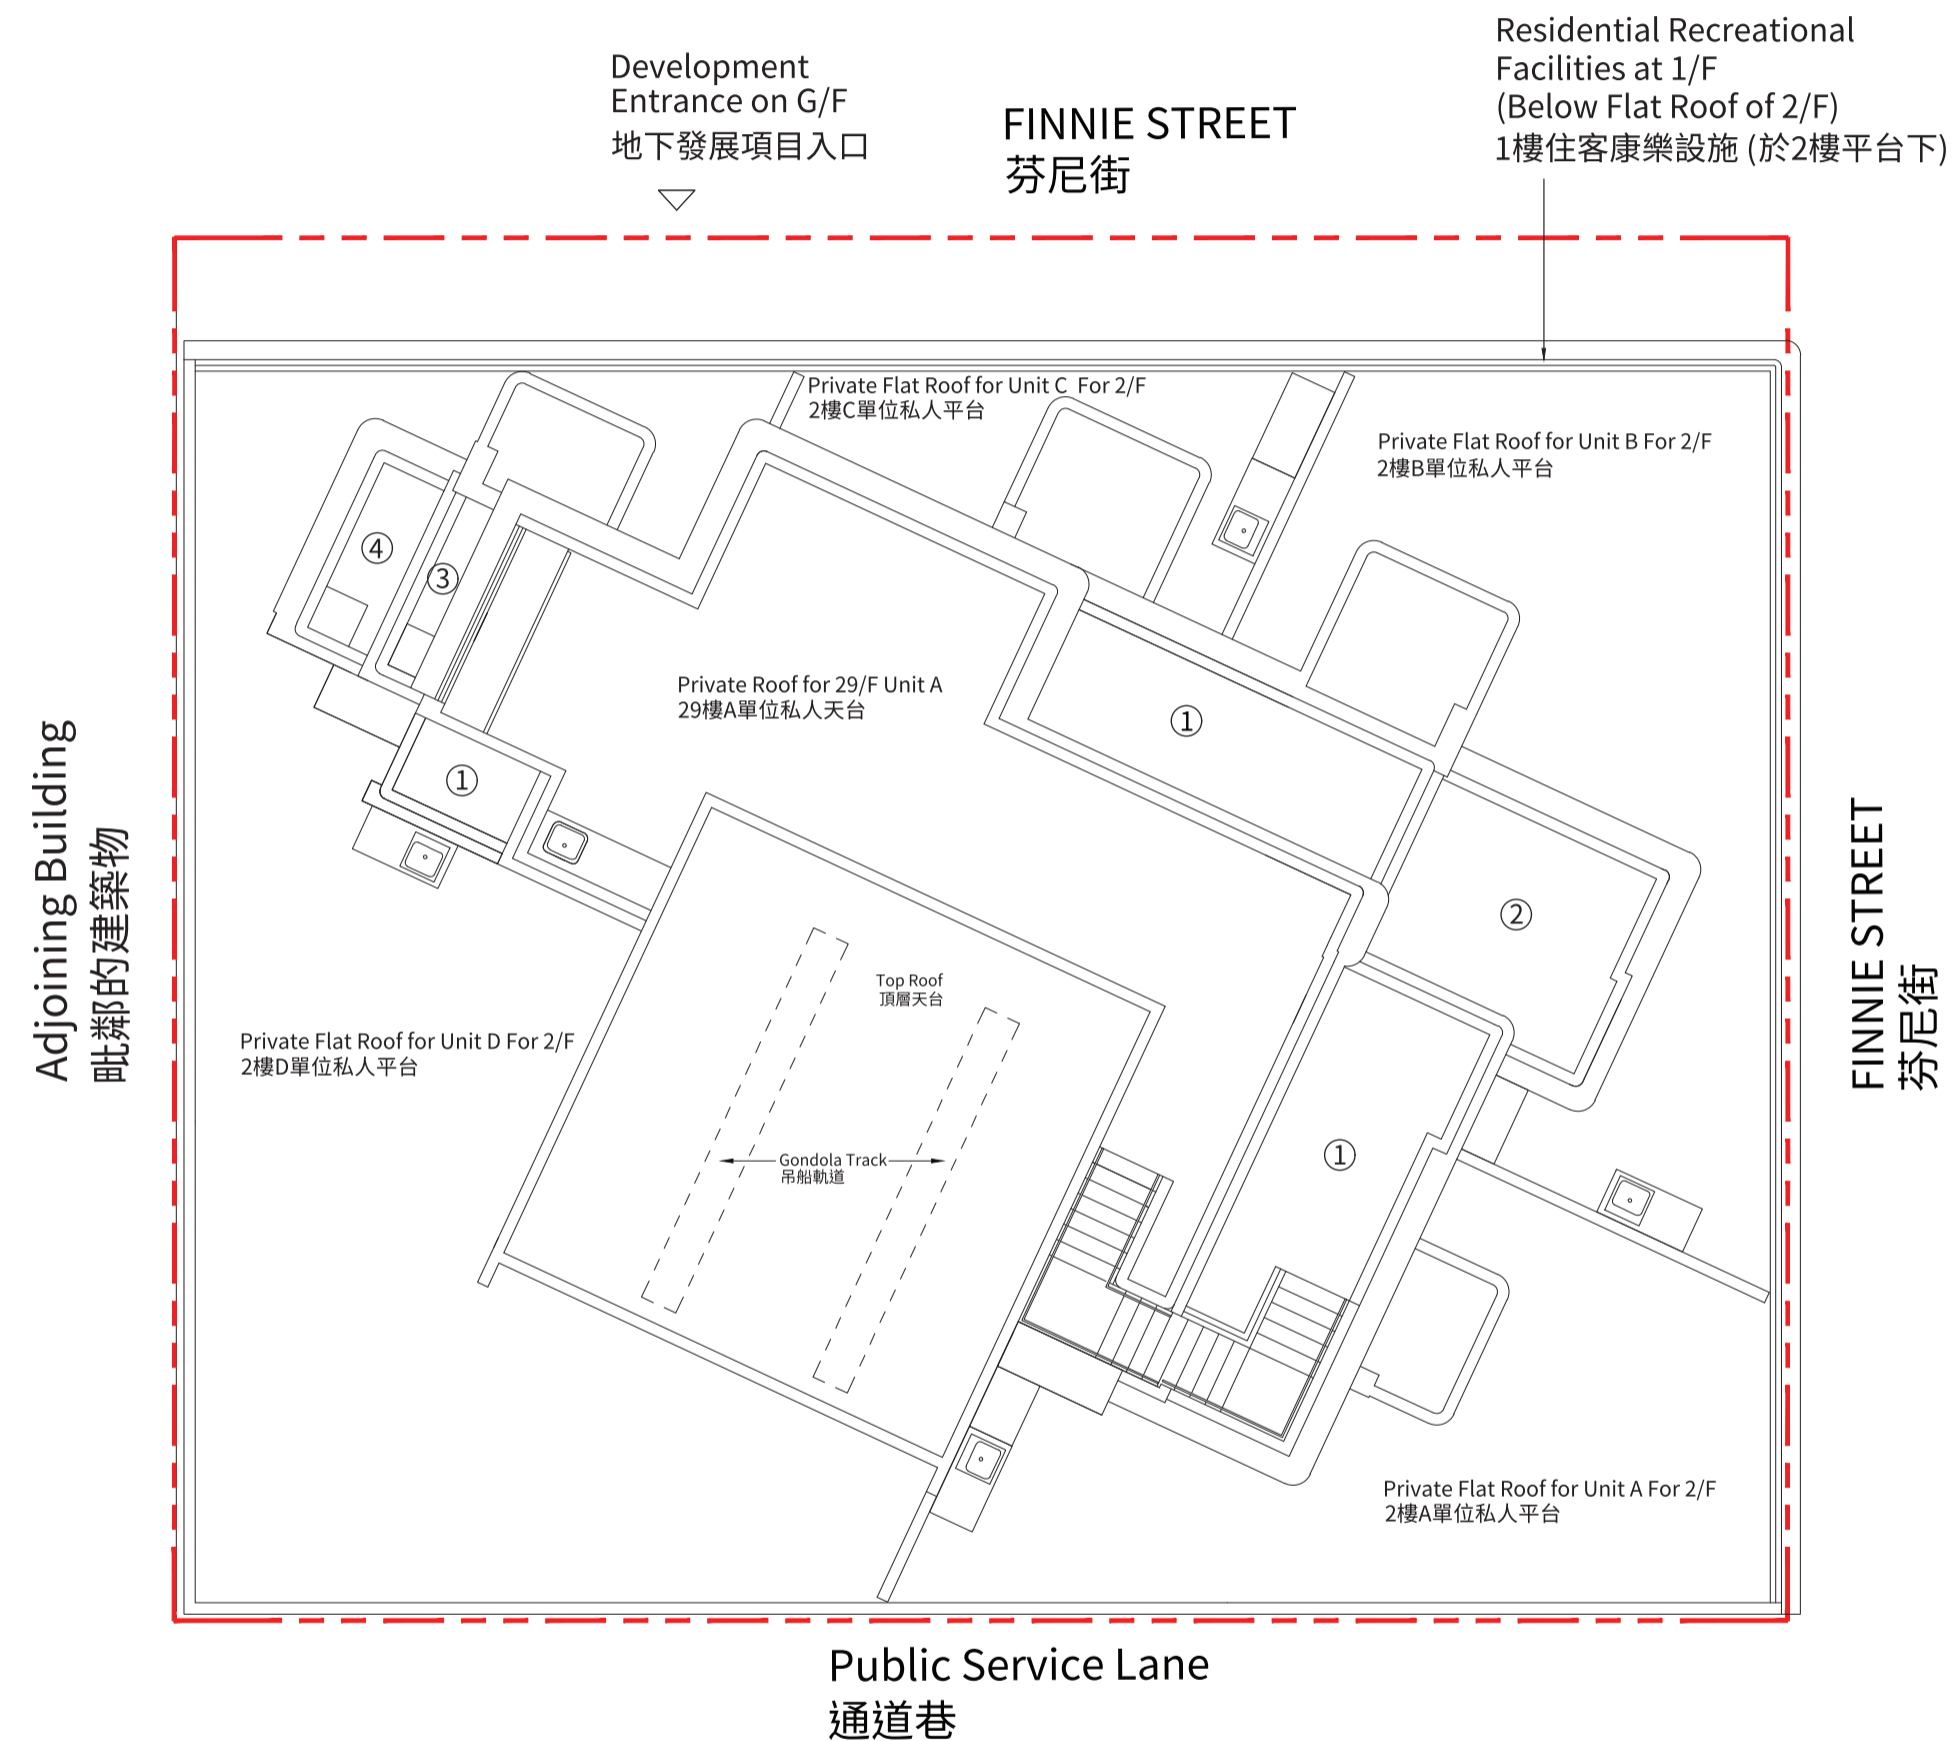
Development Entrance on G/F
地下發展項目入口

FINNIE STREET
芬尼街

Residential Recreational Facilities at 1/F (Below Flat Roof of 2/F)
1樓住客康樂設施 (於2樓平台下)

Private Flat Roof for Unit C For 2/F
2樓C單位私人平台

Private Flat Roof for Unit B For 2/F
2樓B單位私人平台

④

③

Private Roof for 29/F Unit A
29樓A單位私人天台

①

①

②

Top Roof
頂層天台

Adjoining Building
毗鄰的建築物

Private Flat Roof for Unit D For 2/F
2樓D單位私人平台

Gondola Track
吊船軌道

①

FINNIE STREET
芬尼街

Private Flat Roof for Unit A For 2/F
2樓A單位私人平台

Public Service Lane
通道巷